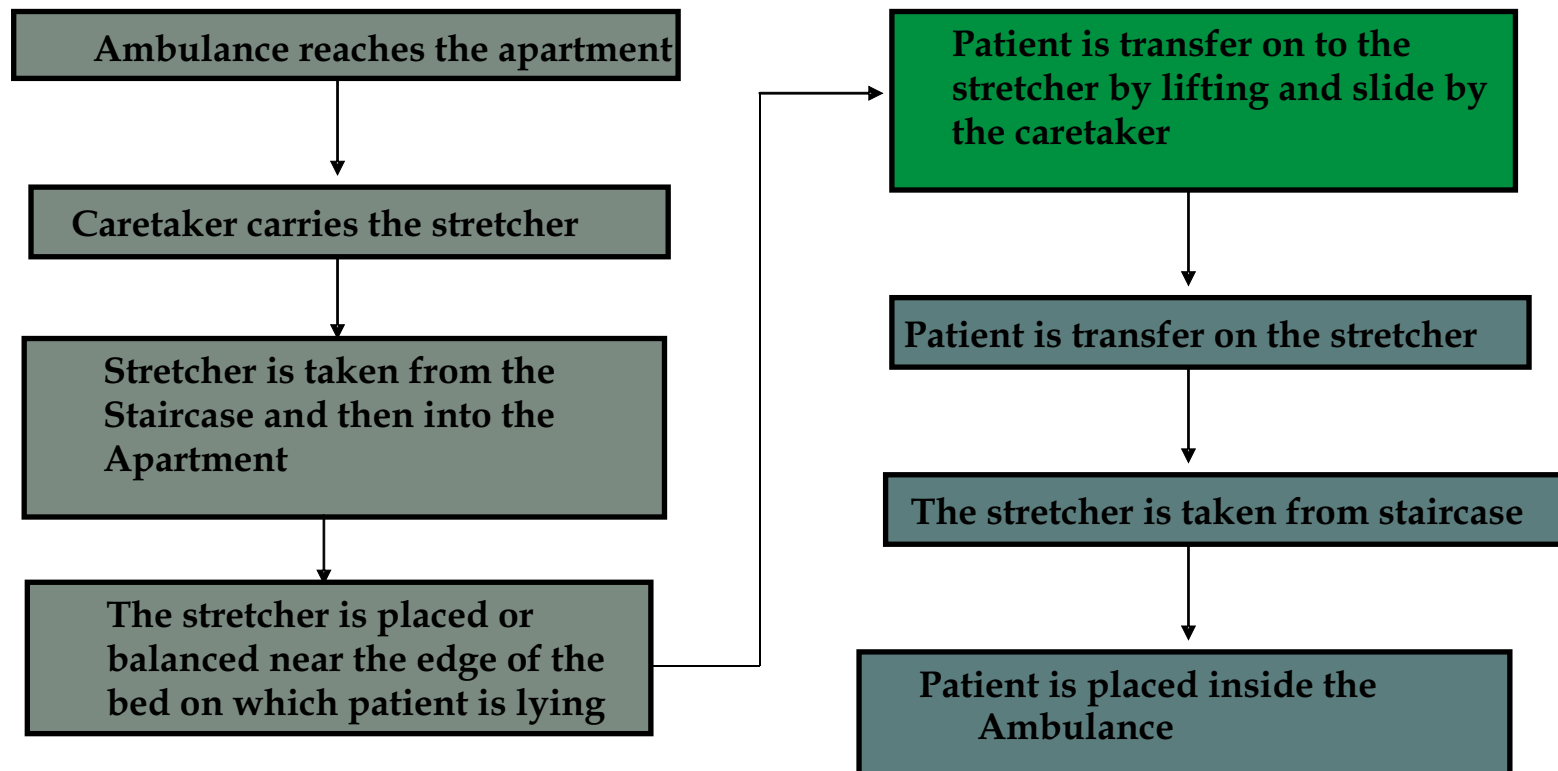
Ambulance reaches the apartment

Caretaker carries the stretcher

Stretcher is taken from the Staircase and then into the Apartment

The stretcher is placed or balanced near the edge of the bed on which patient is lying

Patient is transfer on to the stretcher by lifting and slide by the caretaker

Patient is transfer on the stretcher

The stretcher is taken from staircase

Patient is placed inside the Ambulance